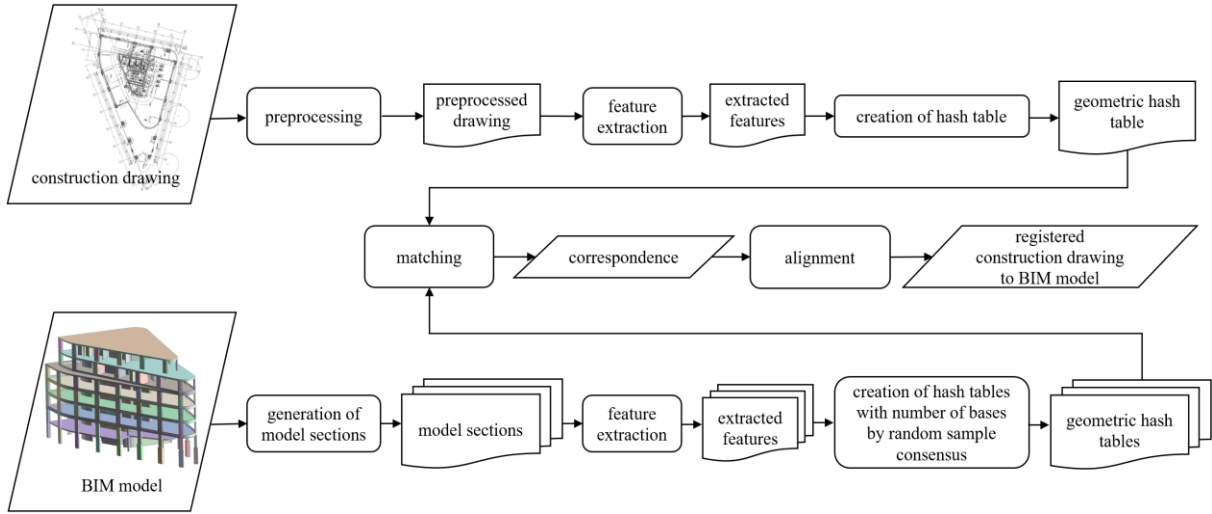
construction drawing

preprocessing

preprocessed drawing

feature extraction

extracted features

creation of hash table

geometric hash table

matching

correspondence

alignment

registered construction drawing to BIM model

BIM model

generation of model sections

model sections

feature extraction

extracted features

creation of hash tables with number of bases by random sample consensus

geometric hash tables